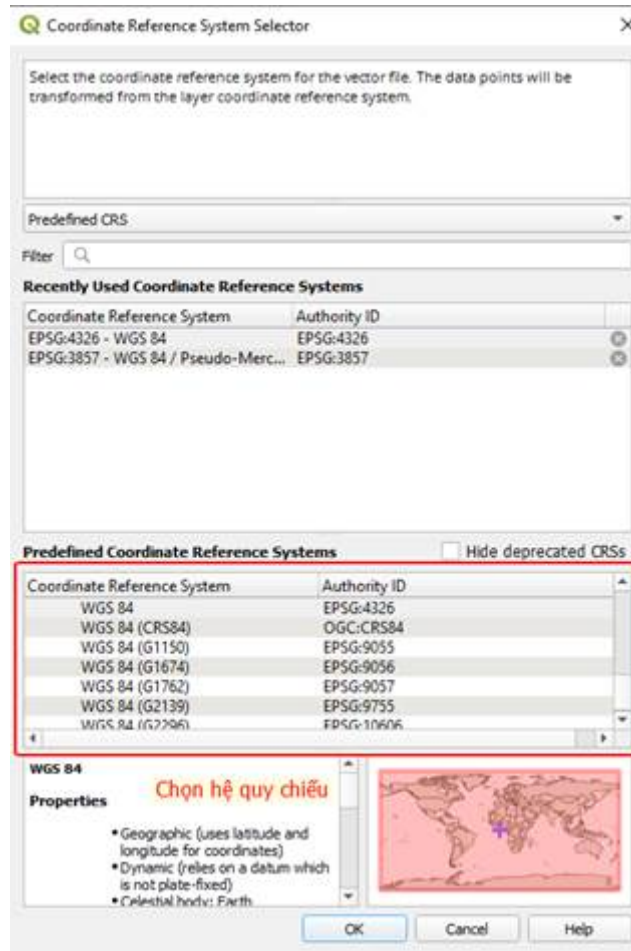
Coordinate Reference System Selector

Select the coordinate reference system for the vector file. The data points will be transformed from the layer coordinate reference system.

Predefined CRS

Filter

Recently Used Coordinate Reference Systems

| Coordinate Reference System | Authority ID |
|---|---|
| EPSG:4326 - WGS 84 | EPSG:4326 |
| EPSG:3857 - WGS 84 / Pseudo-Merc... | EPSG:3857 |

Predefined Coordinate Reference Systems

Hide deprecated CRSs

| Coordinate Reference System | Authority ID |
|---|---|
| WGS 84 | EPSG:4326 |
| WGS 84 (CRS84) | OGC:CRS84 |
| WGS 84 (G1150) | EPSG:9055 |
| WGS 84 (G1674) | EPSG:9056 |
| WGS 84 (G1762) | EPSG:9057 |
| WGS 84 (G2139) | EPSG:9755 |
| WGS 84 (G2296) | EPSG:10606 |

WGS 84

Properties

Chọn hệ quy chiếu

• Geographic (uses latitude and longitude for coordinates)
• Dynamic (relies on a datum which is not plate-fixed)
• Celestial body: Earth

OK Cancel Help